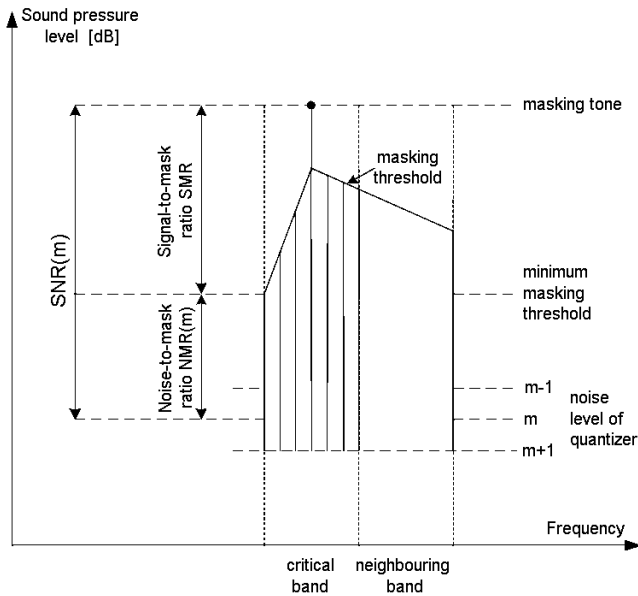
Sound pressure level [dB]

masking tone

masking threshold

Signal-to-mask ratio SMR

SNR(m)

minimum masking threshold

Noise-to-mask ratio NMR(m)

m-1

m

m+1

noise level of quantizer

Frequency

critical band

neighbouring band